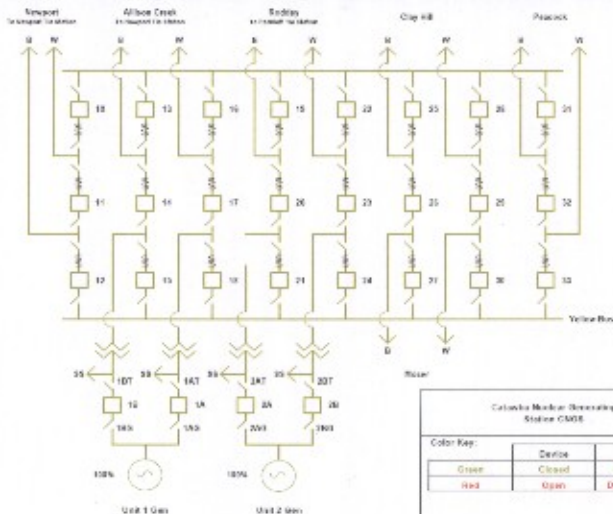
Newport
To Newport Tie Station

Allison Creek
To Allison Creek Tie Station

Rodday
To Rodday Tie Station

Clay Hill

Peacock

B W B W B W B W B W

10 13 16 19 22 25 28 31

11 14 17 20 23 26 29 32

12 15 18 21 24 27 30 33

Yellow Bus

B W

Riser

SS 1BT SS 1AT SS 2AT SS 2BT

1B 1A 2A 2B

1NB 1NA 2NA 2NB

100% 100%

Unit 1 Gen Unit 2 Gen

Catawba Nuclear Generating Station CNGS

Color Key:

| | Device |
|---|---|
| Green | Closed |
| Red | Open |